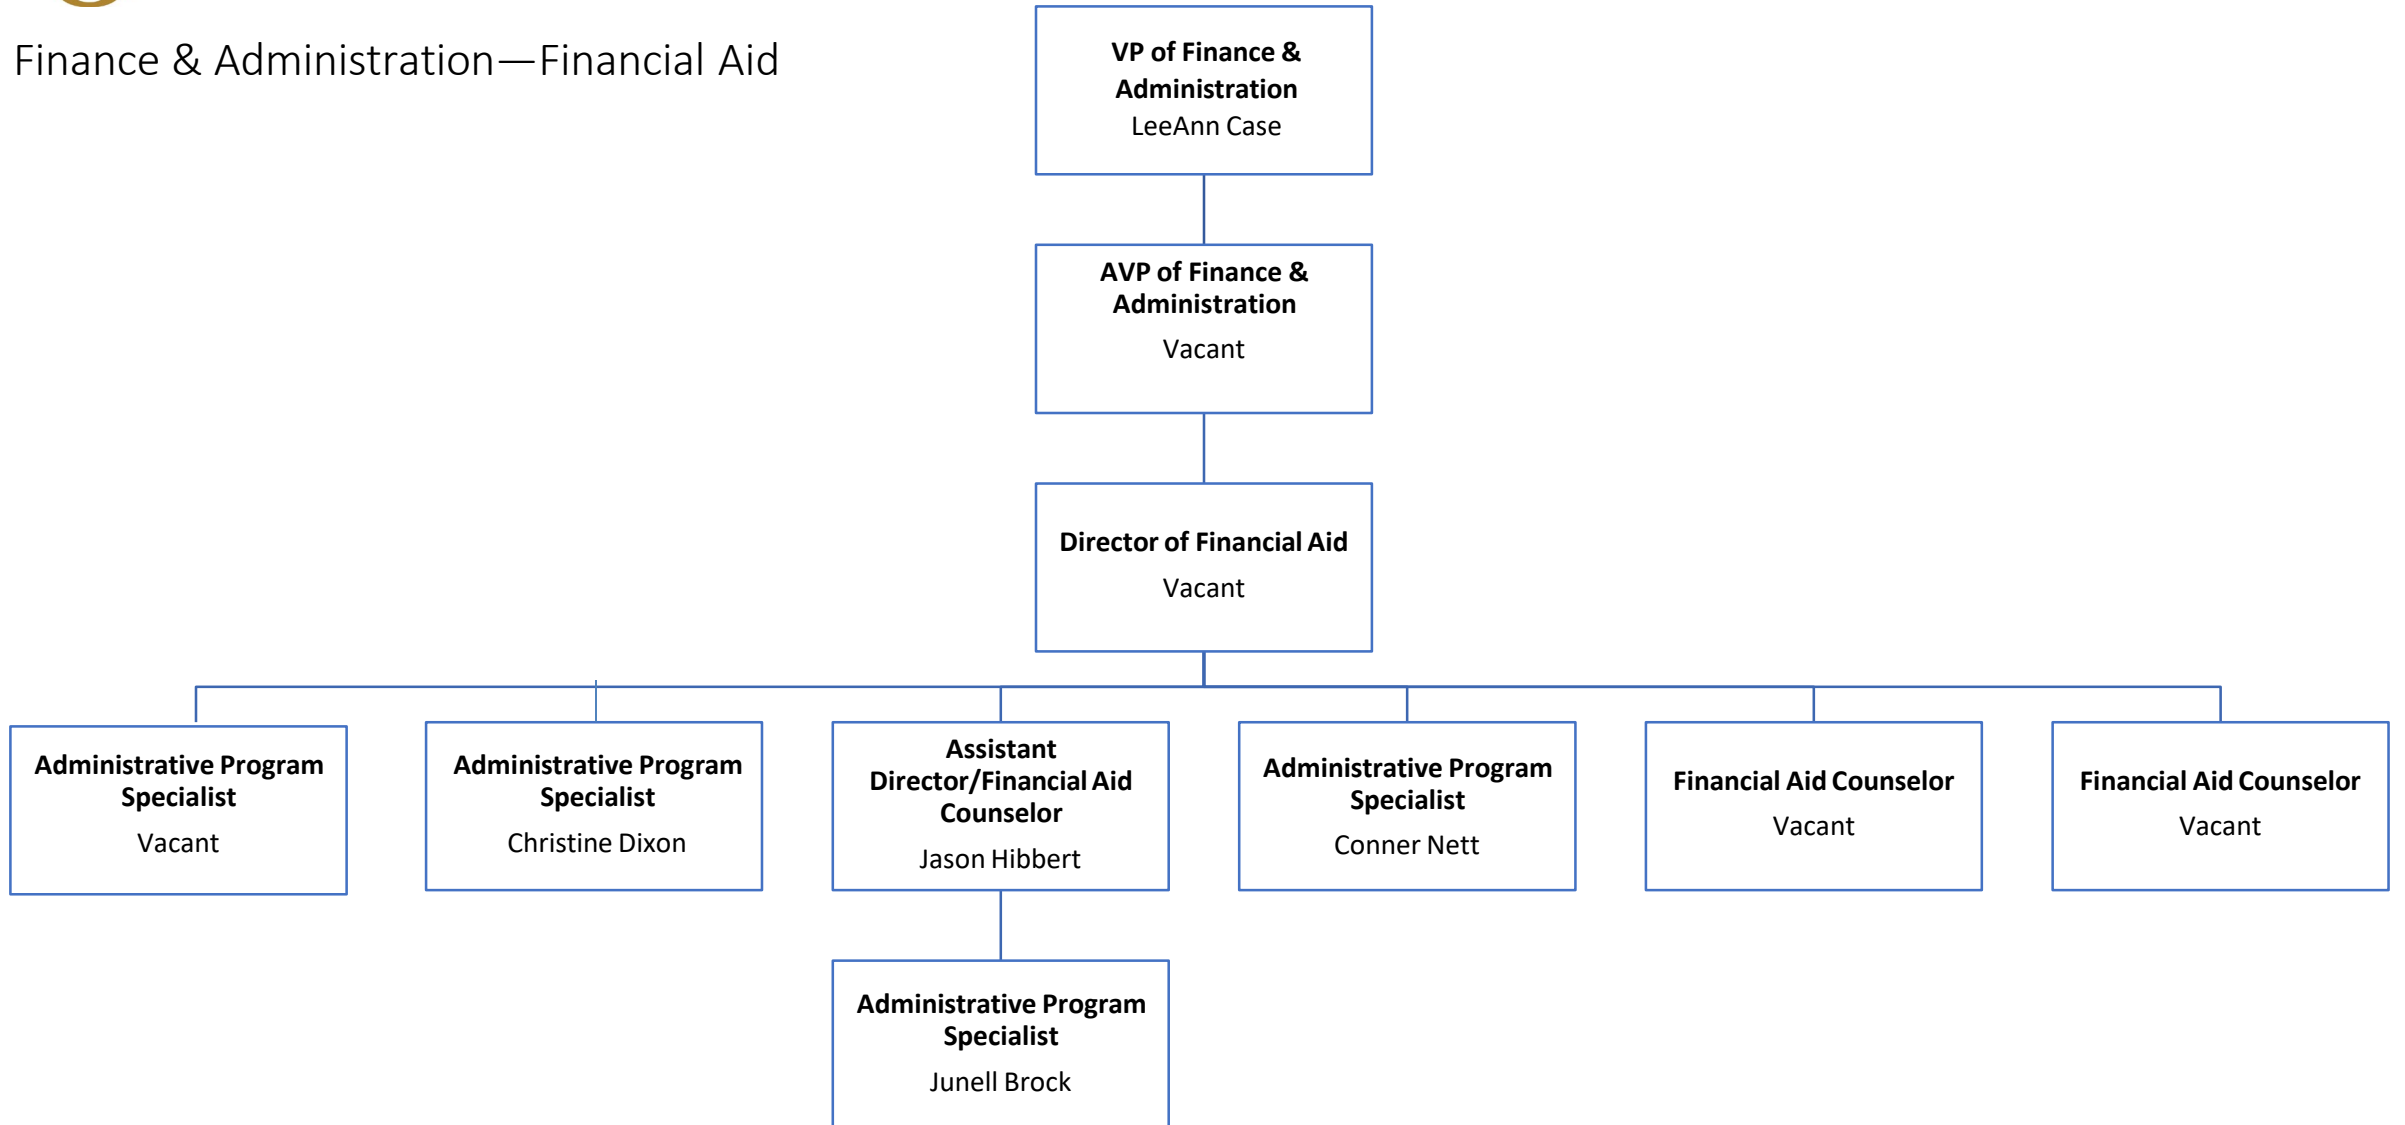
Finance & Administration—Financial Aid

**VP of Finance & Administration**
LeeAnn Case

**AVP of Finance & Administration**
Vacant

**Director of Financial Aid**
Vacant

**Administrative Program Specialist**
Vacant

**Administrative Program Specialist**
Christine Dixon

**Assistant Director/Financial Aid Counselor**
Jason Hibbert

**Administrative Program Specialist**
Conner Nett

**Financial Aid Counselor**
Vacant

**Financial Aid Counselor**
Vacant

**Administrative Program Specialist**
Junell Brock